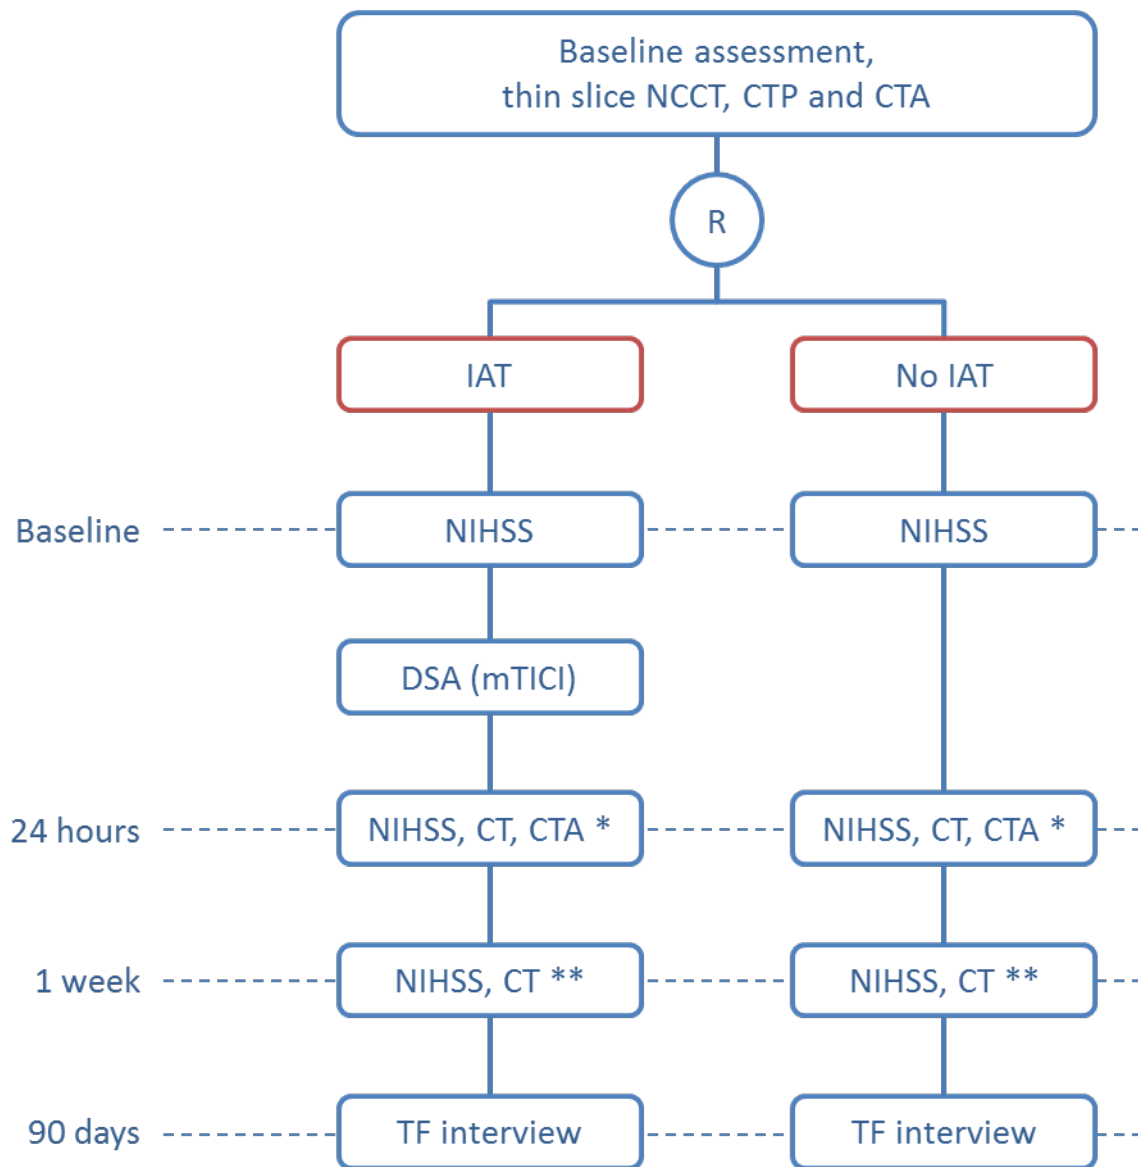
Baseline assessment, thin slice NCCT, CTP and CTA

R

IAT

No IAT

Baseline

NIHSS

NIHSS

DSA (mTICI)

24 hours

NIHSS, CT, CTA *

NIHSS, CT, CTA *

1 week

NIHSS, CT **

NIHSS, CT **

90 days

TF interview

TF interview